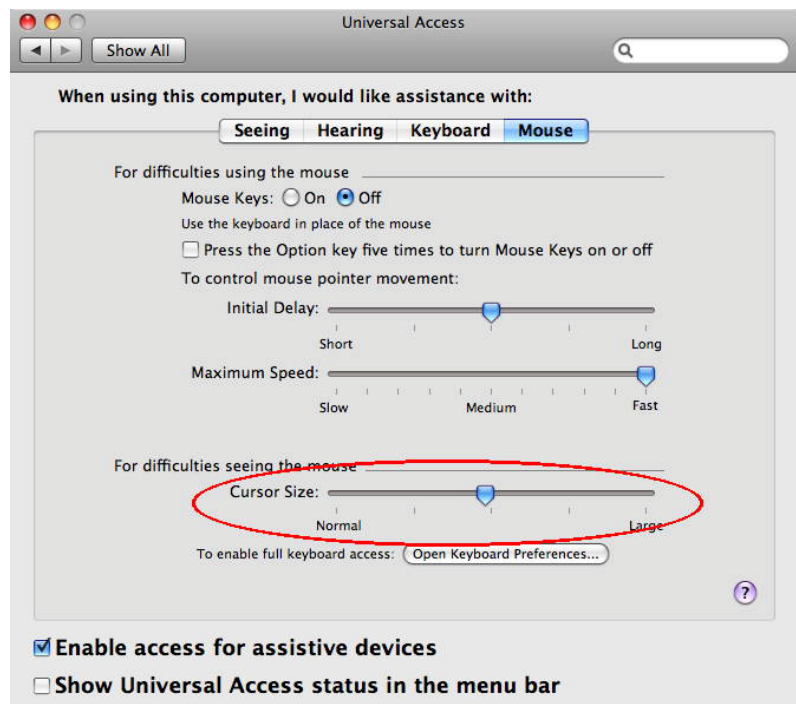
Universal Access

Show All

When using this computer, I would like assistance with:

Seeing Hearing Keyboard Mouse

For difficulties using the mouse

Mouse Keys: On Off

Use the keyboard in place of the mouse

Press the Option key five times to turn Mouse Keys on or off

To control mouse pointer movement:

Initial Delay:

Short Long

Maximum Speed:

Slow Medium Fast

For difficulties seeing the mouse

Cursor Size:

Normal Large

To enable full keyboard access: Open Keyboard Preferences...

?

Enable access for assistive devices

Show Universal Access status in the menu bar